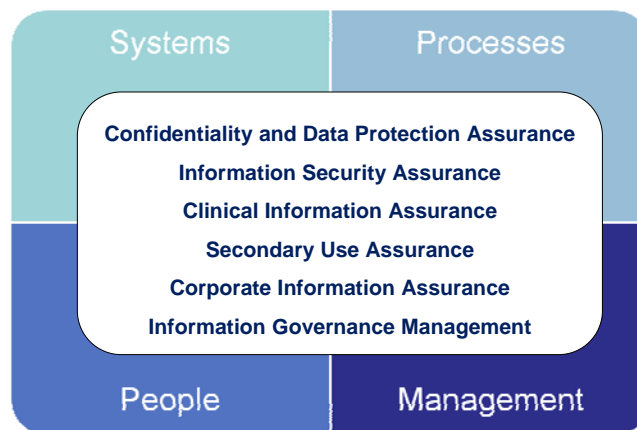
Systems

Processes

Confidentiality and Data Protection Assurance

Information Security Assurance

Clinical Information Assurance

Secondary Use Assurance

Corporate Information Assurance

Information Governance Management

People

Management